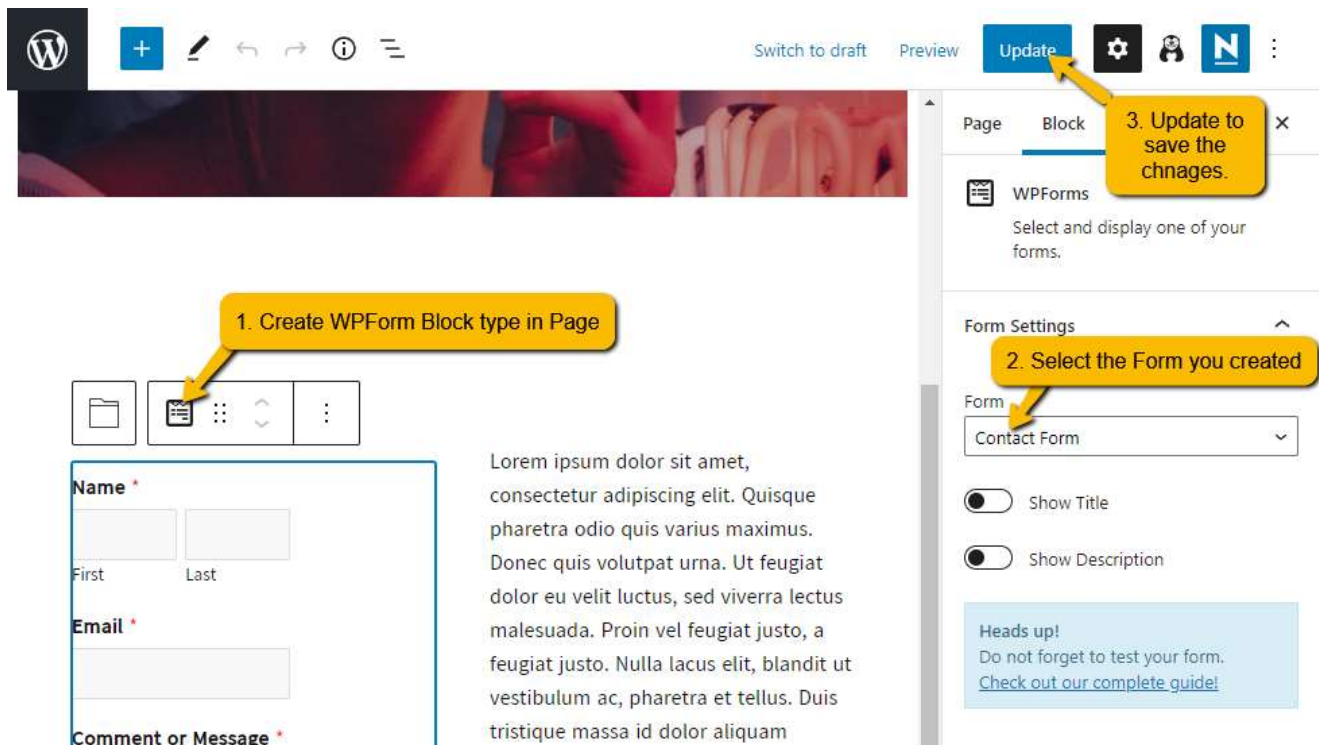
Switch to draft Preview Update

Page Block

3. Update to save the chnages.

WPForms
Select and display one of your forms.

1. Create WPForm Block type in Page

Form Settings

2. Select the Form you created

Form
Contact Form

Show Title

Show Description

Heads up!
Do not forget to test your form.
Check out our complete guide!

Name *
First Last

Email *

Comment or Message *

Lorem ipsum dolor sit amet, consectetur adipiscing elit. Quisque pharetra odio quis varius maximus. Donec quis volutpat urna. Ut feugiat dolor eu velit luctus, sed viverra lectus malesuada. Proin vel feugiat justo, a feugiat justo. Nulla lacus elit, blandit ut vestibulum ac, pharetra et tellus. Duis tristique massa id dolor aliquam